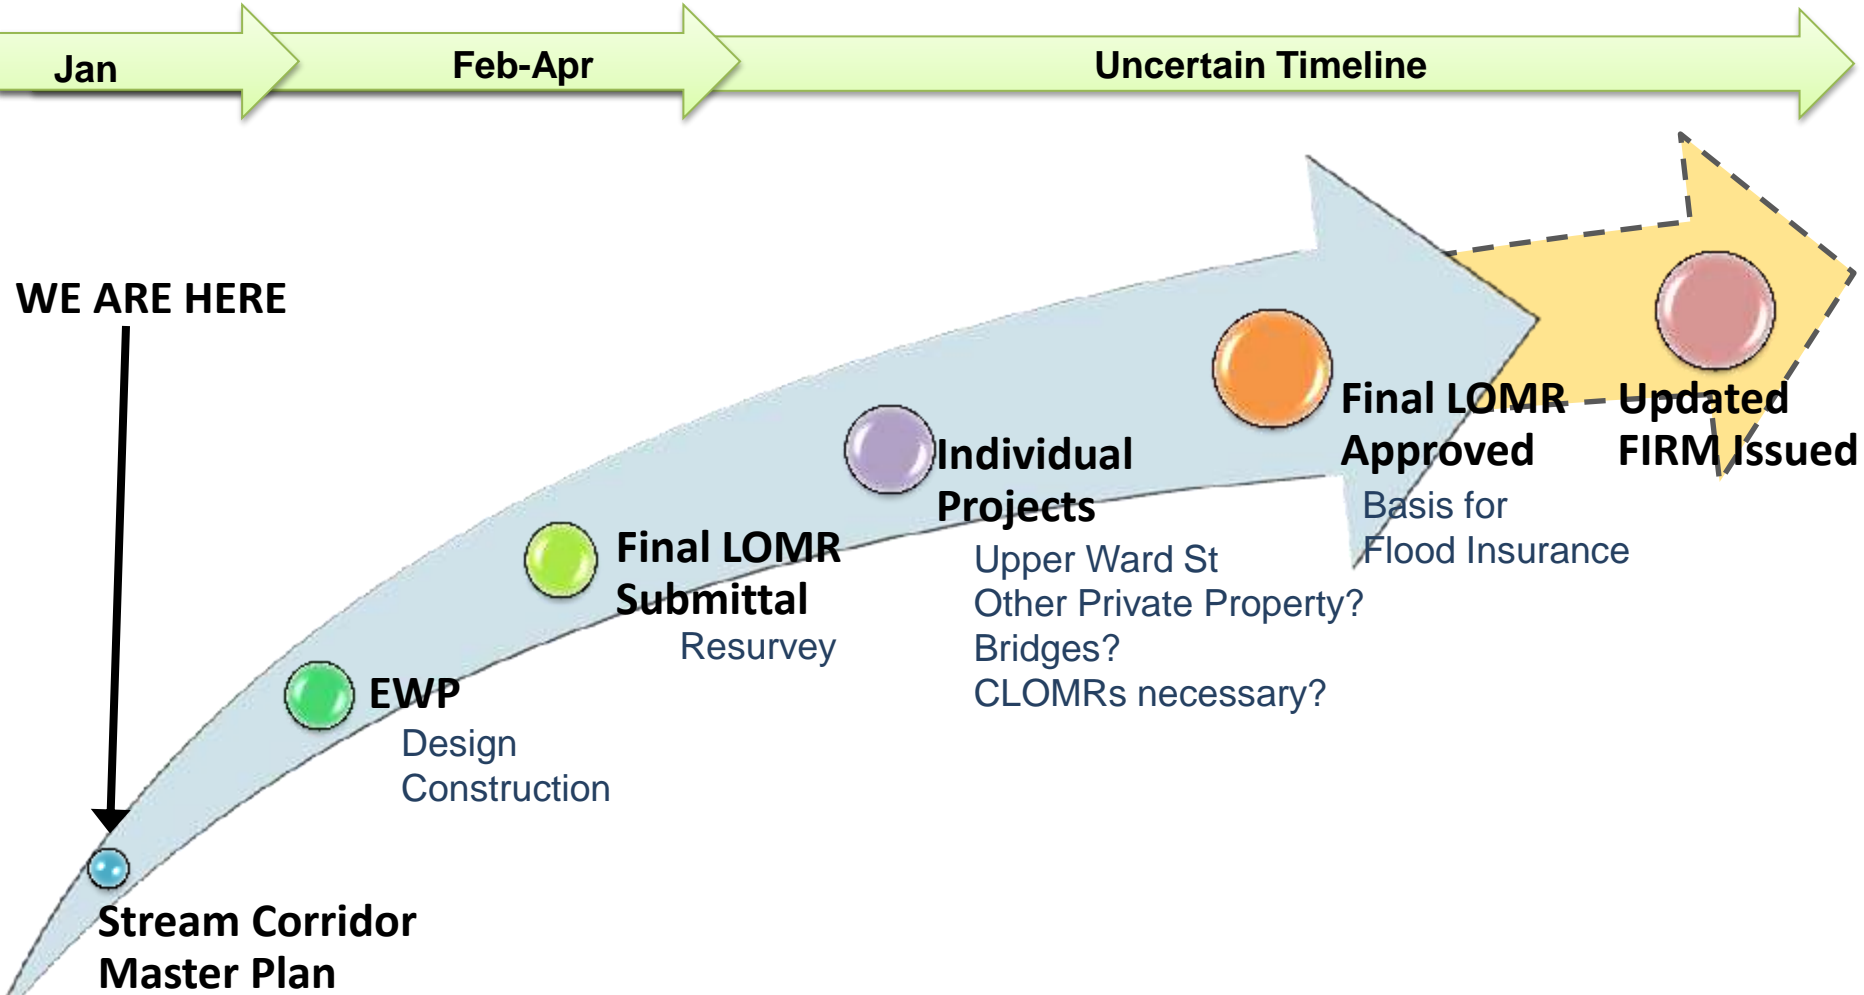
Jan
Feb-Apr
Uncertain Timeline

WE ARE HERE

Stream Corridor Master Plan

EWP
Design
Construction

Final LOMR Submittal
Resurvey

Individual Projects
Upper Ward St
Other Private Property?
Bridges?
CLOMRs necessary?

Final LOMR Approved
Basis for Flood Insurance

Updated FIRM Issued